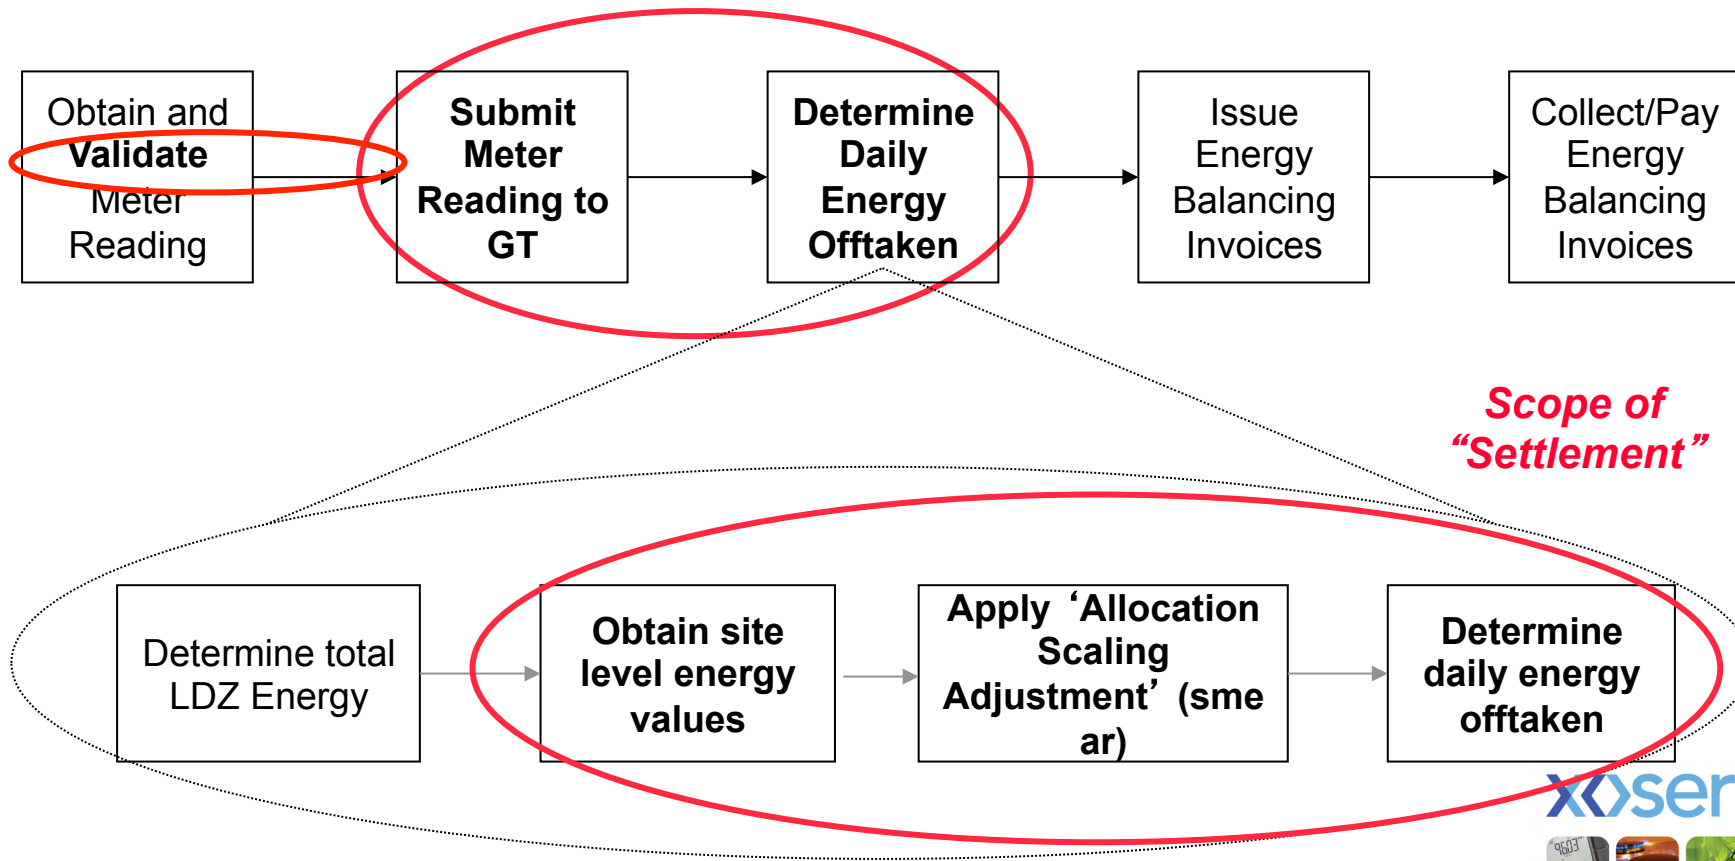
Obtain and Validate Meter Reading

Submit Meter Reading to GT

Determine Daily Energy Offtaken

Issue Energy Balancing Invoices

Collect/Pay Energy Balancing Invoices

Scope of "Settlement"

Determine total LDZ Energy

Obtain site level energy values

Apply 'Allocation Scaling Adjustment' (smear)

Determine daily energy offtaken

xoser